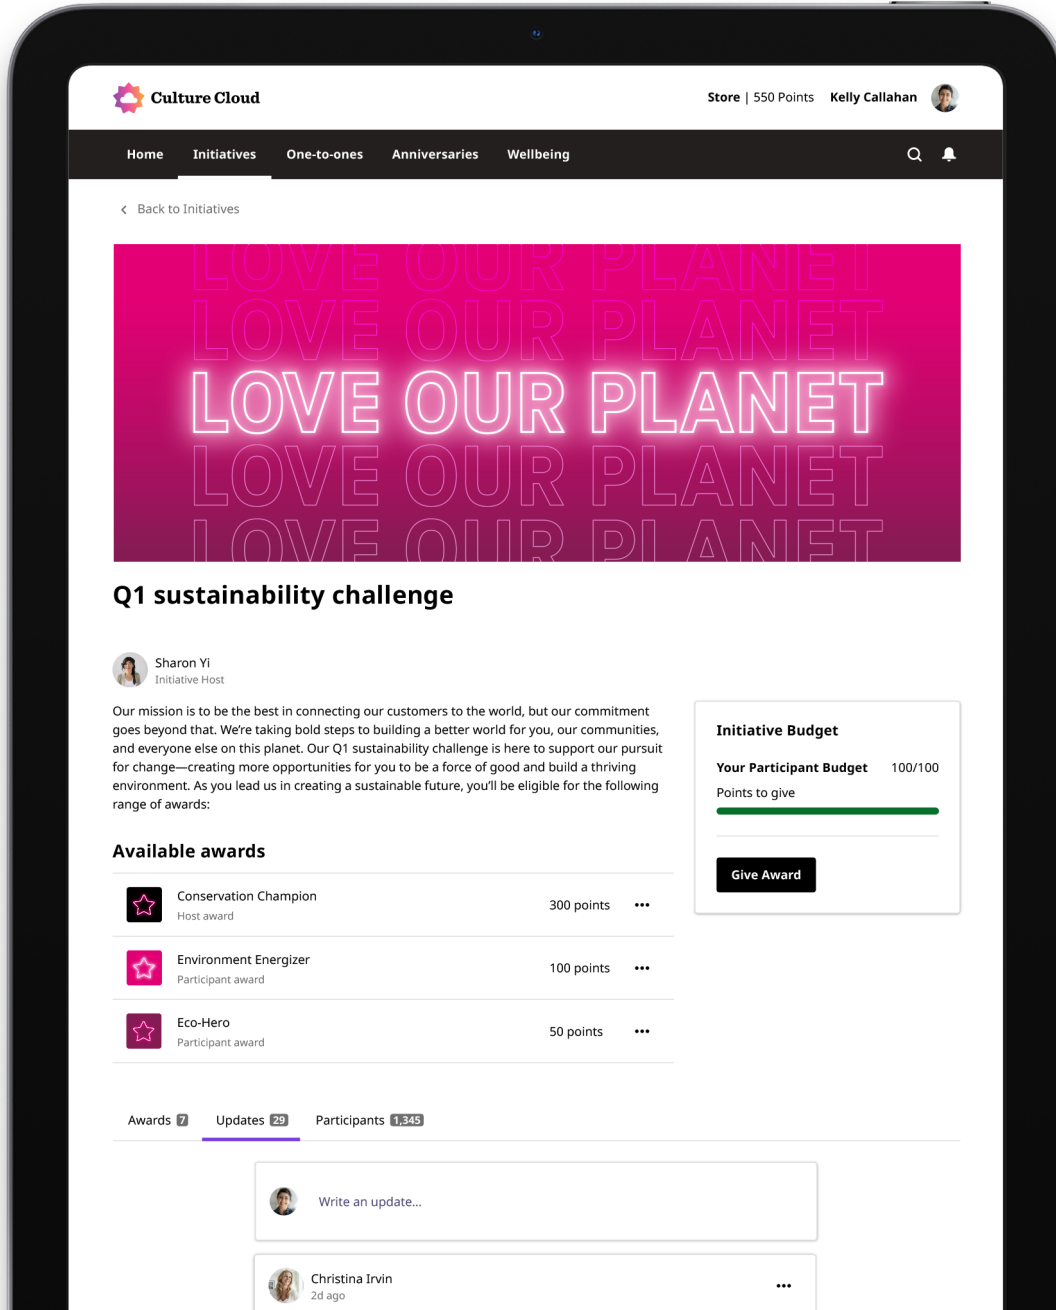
Culture Cloud

Store | 550 Points Kelly Callahan

Home Initiatives One-to-ones Anniversaries Wellbeing

Back to Initiatives

LOVE OUR PLANET
LOVE OUR PLANET
LOVE OUR PLANET
LOVE OUR PLANET
LOVE OUR PLANET

Q1 sustainability challenge

Sharon Yi
Initiative Host

Our mission is to be the best in connecting our customers to the world, but our commitment goes beyond that. We're taking bold steps to building a better world for you, our communities, and everyone else on this planet. Our Q1 sustainability challenge is here to support our pursuit for change—creating more opportunities for you to be a force of good and build a thriving environment. As you lead us in creating a sustainable future, you'll be eligible for the following range of awards:

Available awards

| Conservation Champion<br>Host award | 300 points | ••• |
|---|---|---|
| Environment Energizer<br>Participant award | 100 points | ••• |
| Eco-Hero<br>Participant award | 50 points | ••• |

Initiative Budget

Your Participant Budget 100/100

Points to give

Give Award

Awards 7 Updates 29 Participants 1,345

Write an update...

Christina Irvin
2d ago
•••